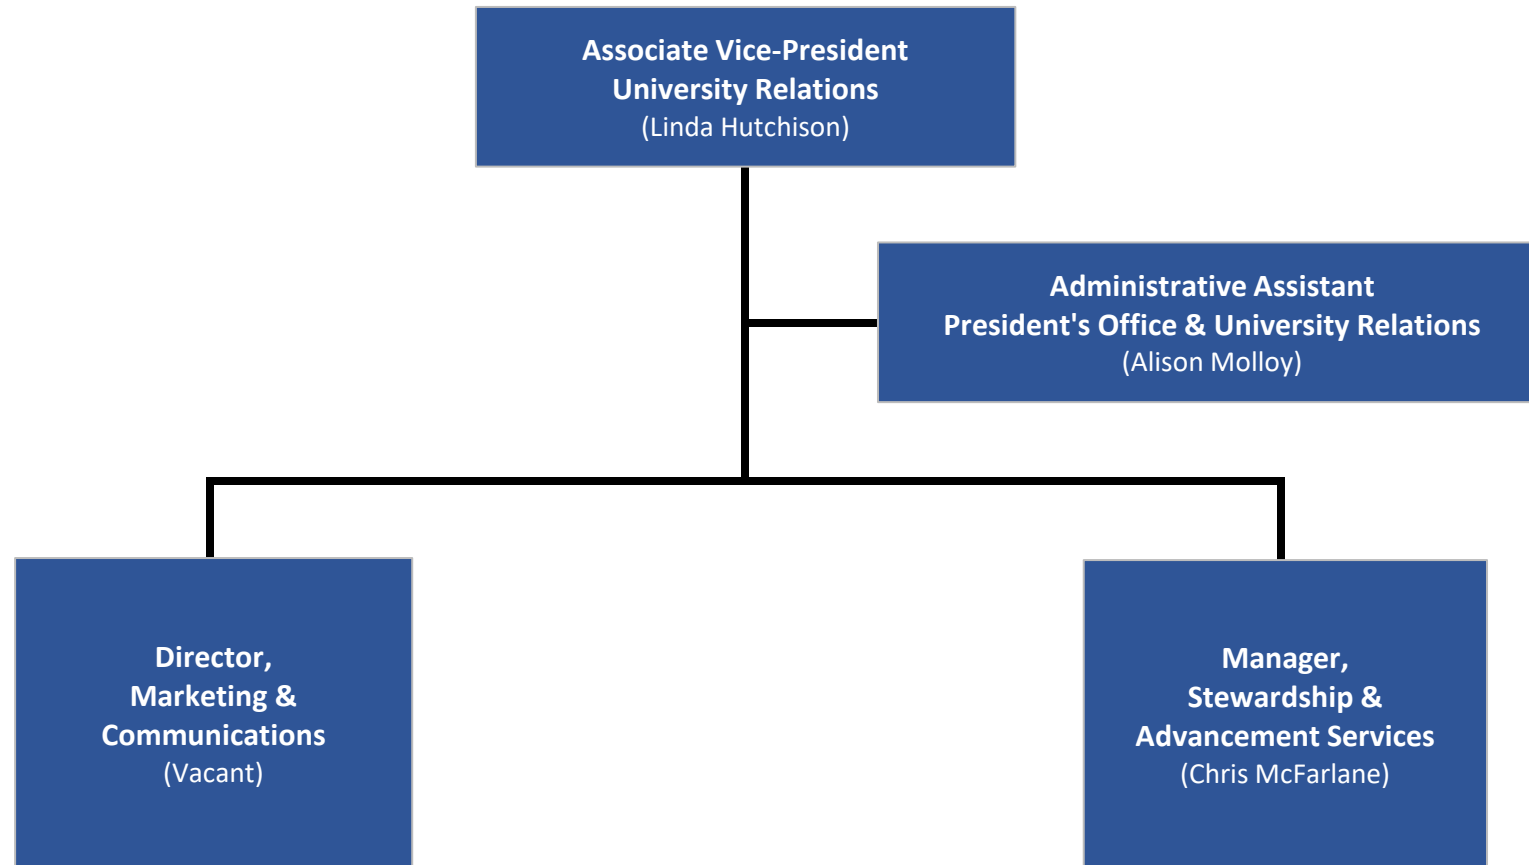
Associate Vice-President
University Relations
(Linda Hutchison)

Administrative Assistant
President's Office & University Relations
(Alison Molloy)

Director,
Marketing &
Communications
(Vacant)

Manager,
Stewardship &
Advancement Services
(Chris McFarlane)